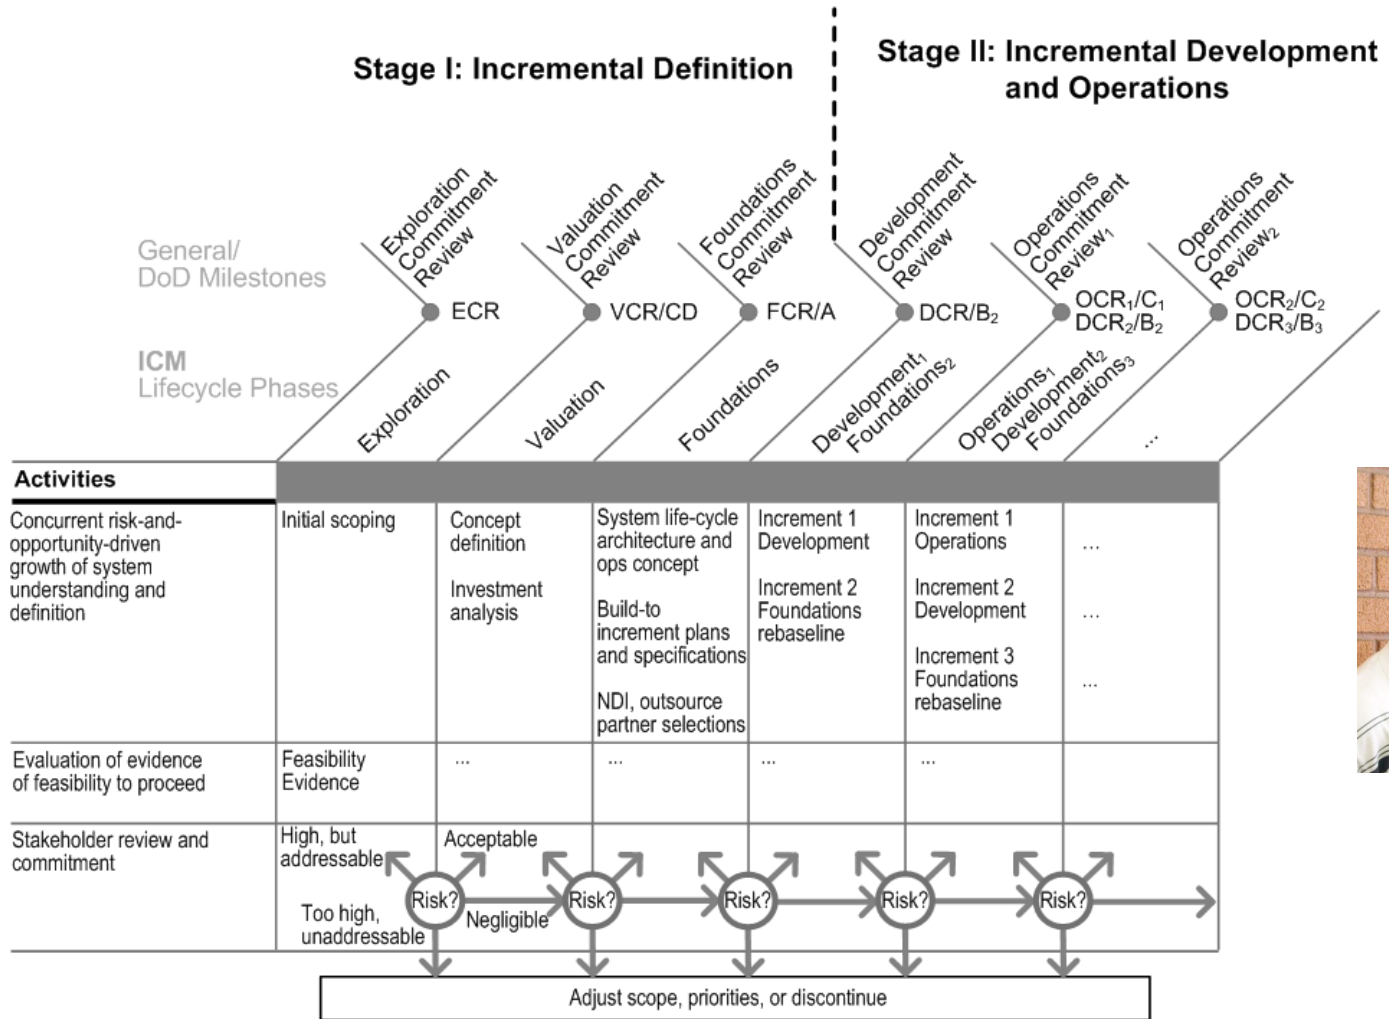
Stage I: Incremental Definition

Stage II: Incremental Development and Operations

General/ DoD Milestones

Exploration Commitment Review
ECR

Valuation Commitment Review
VCR/CD

Foundations Commitment Review
FCR/A

Development Commitment Review
DCR/$B_2$

Operations Commitment Review$_1$
OCR$_1$/C$_1$
DCR$_2$/B$_2$

Operations Commitment Review$_2$
OCR$_2$/C$_2$
DCR$_3$/B$_3$

ICM Lifecycle Phases

Exploration

Valuation

Foundations

Development$_1$ Foundations$_2$

Operations$_1$ Development$_2$ Foundations$_3$

...

| Activities | | | | | | |
|---|---|---|---|---|---|---|
| Concurrent risk-and-opportunity-driven growth of system understanding and definition | Initial scoping | Concept definition<br>Investment analysis | System life-cycle architecture and ops concept<br>Build-to increment plans and specifications<br>NDI, outsource partner selections | Increment 1 Development<br>Increment 2 Foundations rebaseline | Increment 1 Operations<br>Increment 2 Development<br>Increment 3 Foundations rebaseline | ...<br>...<br>... |
| Evaluation of evidence of feasibility to proceed | Feasibility Evidence | ... | ... | ... | ... | |
| Stakeholder review and commitment | High, but addressable<br>Too high, unaddressable | Acceptable<br>Negligible | | | | |

Risk? Risk? Risk? Risk? Risk?

Adjust scope, priorities, or discontinue